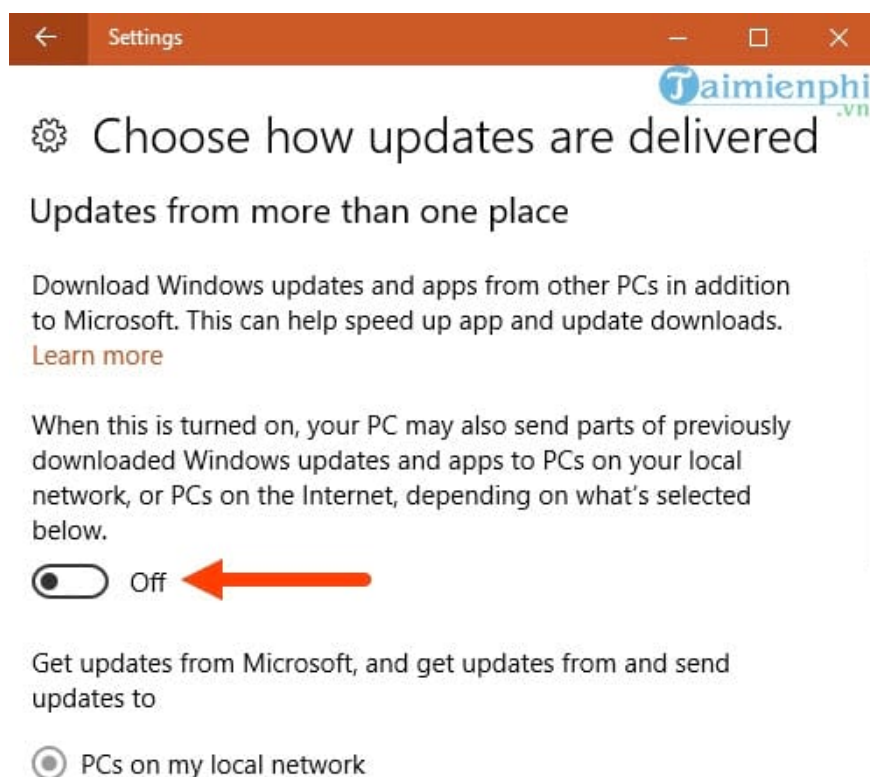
Settings

Taimienphi.vn

Choose how updates are delivered

Updates from more than one place

Download Windows updates and apps from other PCs in addition to Microsoft. This can help speed up app and update downloads. Learn more

When this is turned on, your PC may also send parts of previously downloaded Windows updates and apps to PCs on your local network, or PCs on the Internet, depending on what's selected below.

Off

Get updates from Microsoft, and get updates from and send updates to

PCs on my local network